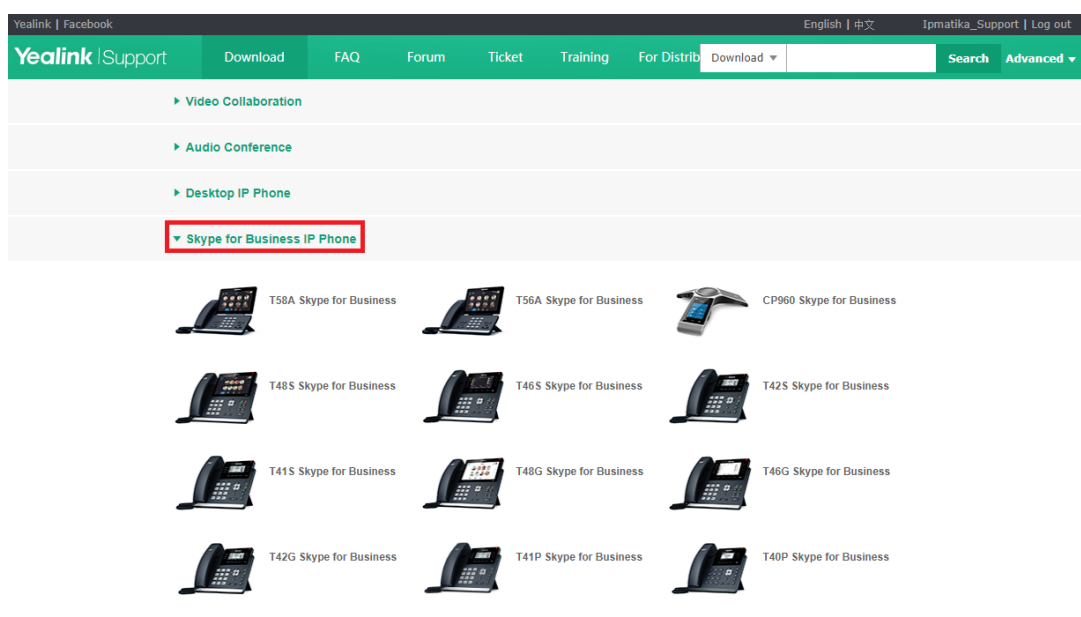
Yealink | Facebook

English | 中文

Ipmatika_Support | Log out

Yealink | Support

Download

FAQ

Forum

Ticket

Training

For Distrib

Download

Search

Advanced

Video Collaboration

Audio Conference

Desktop IP Phone

Skype for Business IP Phone

T58A Skype for Business

T56A Skype for Business

CP960 Skype for Business

T48S Skype for Business

T46S Skype for Business

T42S Skype for Business

T41S Skype for Business

T48G Skype for Business

T46G Skype for Business

T42G Skype for Business

T41P Skype for Business

T40P Skype for Business